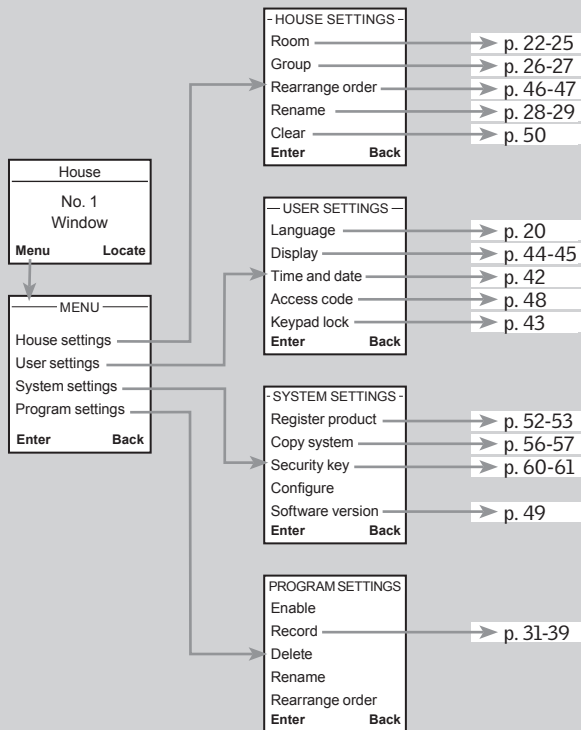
House
No. 1
Window
Menu Locate

MENU
House settings
User settings
System settings
Program settings
Enter Back

- HOUSE SETTINGS -
Room p. 22-25
Group p. 26-27
Rearrange order p. 46-47
Rename p. 28-29
Clear p. 50
Enter Back

USER SETTINGS
Language p. 20
Display p. 44-45
Time and date p. 42
Access code p. 48
Keypad lock p. 43
Enter Back

- SYSTEM SETTINGS -
Register product p. 52-53
Copy system p. 56-57
Security key p. 60-61
Configure
Software version p. 49
Enter Back

PROGRAM SETTINGS
Enable
Record p. 31-39
Delete
Rename
Rearrange order
Enter Back